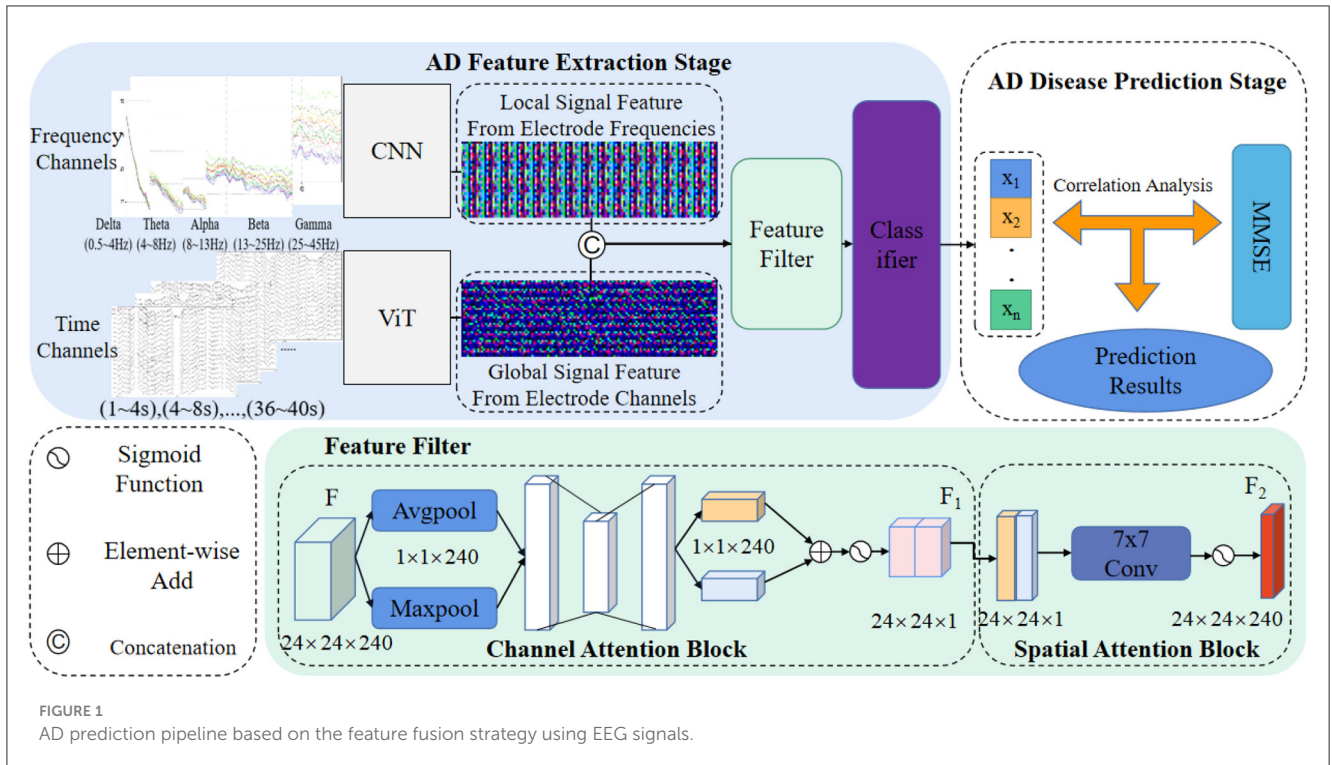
AD Feature Extraction Stage

Frequency Channels

Delta (0.5~4Hz) Theta (4~8Hz) Alpha (8~13Hz) Beta (13~25Hz) Gamma (25~45Hz)

CNN

Local Signal Feature From Electrode Frequencies

Time Channels

(1~4s),(4~8s),...,(36~40s)

ViT

Global Signal Feature From Electrode Channels

Feature Filter

Classifier

AD Disease Prediction Stage

$x_1$
$x_2$
.
.
$x_n$

Correlation Analysis

MMSE

Prediction Results

Sigmoid Function

Element-wise Add

Concatenation

Feature Filter

F

Avgpool

$1\times1\times240$

Maxpool

$24\times24\times240$

$1\times1\times240$

$F_1$

$24\times24\times1$

Channel Attention Block

$F_2$

7x7 Conv

$24\times24\times1$

$24\times24\times240$

Spatial Attention Block

FIGURE 1
AD prediction pipeline based on the feature fusion strategy using EEG signals.